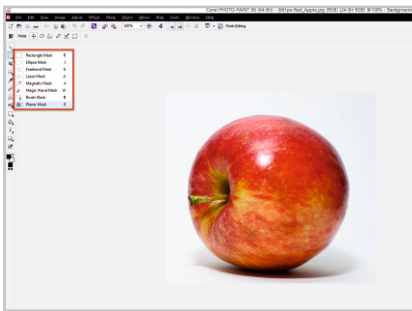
Corel PHOTO-PAINT X6 (64-Bit) - [Red_Apple.jpg (24-Bit RGB) @ 100% - Background]

File Edit View Image Adjust Effects Mask Object Movie Web Tools Window Help

Mask

Finish Editing

Rectangle Mask R
Ellipse Mask J
Freehand Mask K
Lasso Mask A
Magnetic Mask M
Magic Wand Mask W
Brush Mask B
Planar Mask